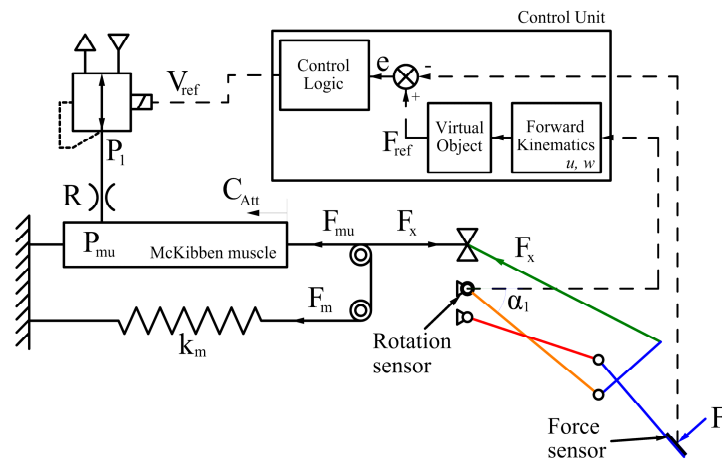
Control Unit

Control Logic

e

-

+

$V_{ref}$

$F_{ref}$

Virtual Object

Forward Kinematics
u, w

$P_1$

R

$C_{Att}$

$P_{mu}$

McKibben muscle

$F_{mu}$

$F_x$

$F_x$

$F_m$

$\alpha_1$

$k_m$

Rotation sensor

Force sensor

F